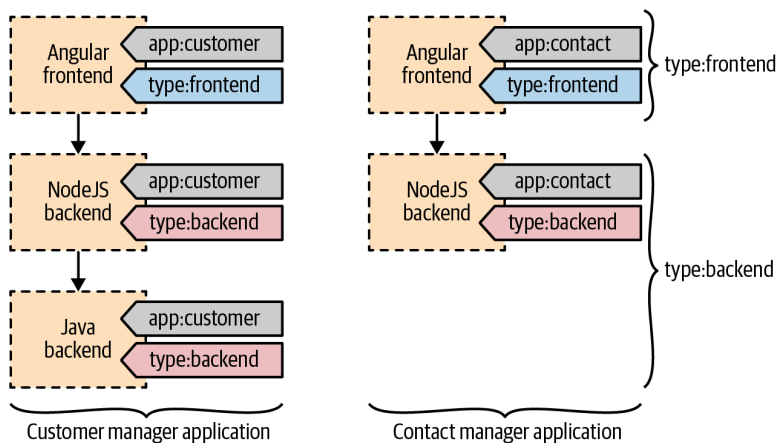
Angular frontend
app:customer
type:frontend

NodeJS backend
app:customer
type:backend

Java backend
app:customer
type:backend

Customer manager application

Angular frontend
app:contact
type:frontend

NodeJS backend
app:contact
type:backend

type:frontend

type:backend

Contact manager application